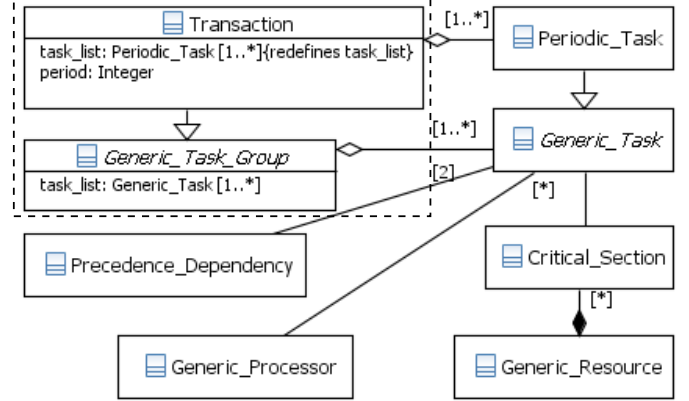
Transaction
task_list: Periodic_Task [1..*]{redefines task_list}
period: Integer

[1..*]

Periodic_Task

Generic_Task_Group
task_list: Generic_Task [1..*]

[1..*]

Generic_Task

[2]

[*]

Precedence_Dependency

Critical_Section

[*]

Generic_Processor

Generic_Resource